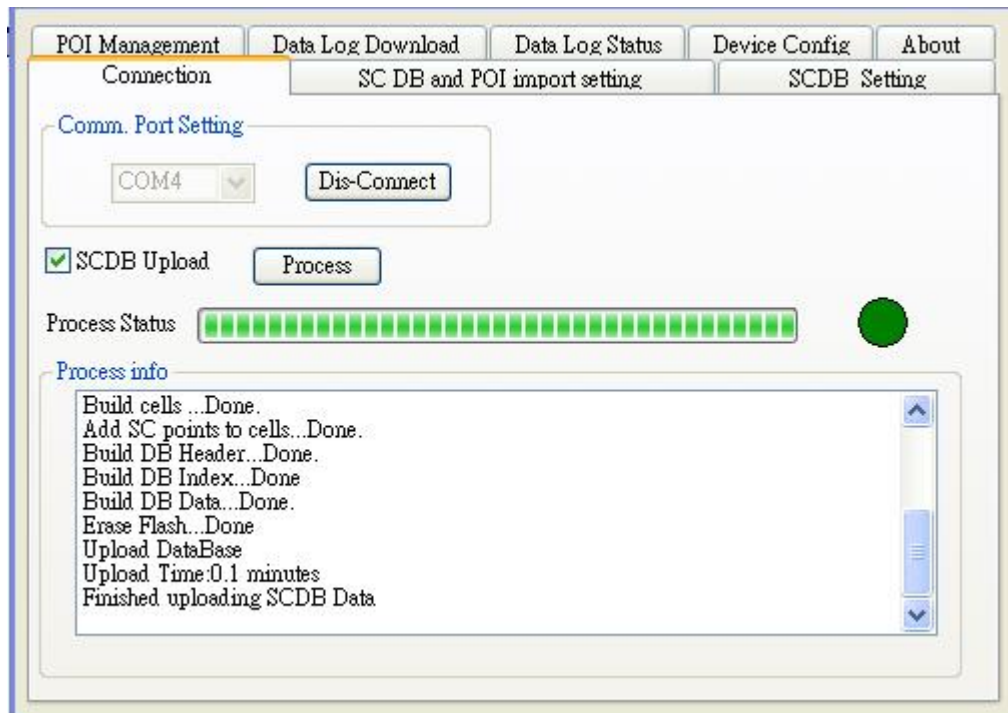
POI Management | Data Log Download | Data Log Status | Device Config | About
Connection | SC DB and POI import setting | SCDB Setting

Comm. Port Setting
COM4
Dis-Connect

SCDB Upload
Process

Process Status

Process info
Build cells ...Done.
Add SC points to cells...Done.
Build DB Header...Done.
Build DB Index...Done
Build DB Data...Done.
Erase Flash...Done
Upload DataBase
Upload Time:0.1 minutes
Finished uploading SCDB Data